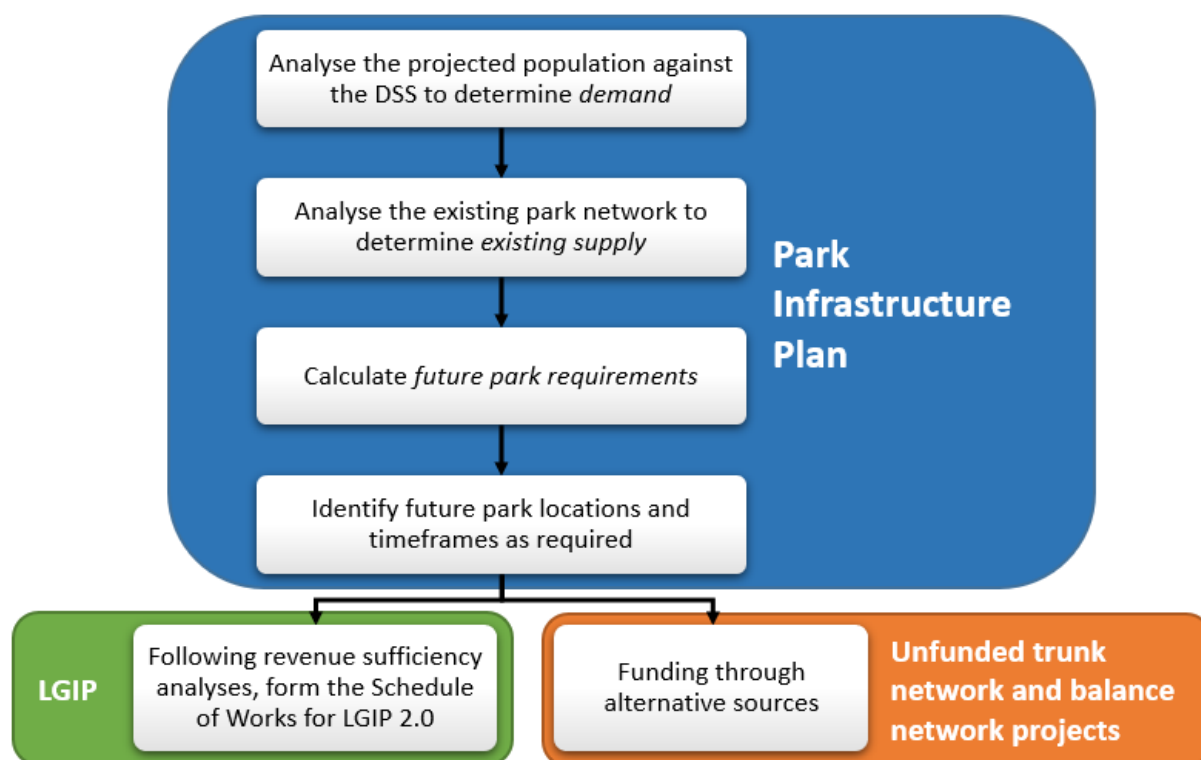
Analyse the projected population against the DSS to determine *demand*

Analyse the existing park network to determine *existing supply*

Calculate *future park requirements*

Identify future park locations and timeframes as required

Park Infrastructure Plan

LGIP

Following revenue sufficiency analyses, form the Schedule of Works for LGIP 2.0

Funding through alternative sources

Unfunded trunk network and balance network projects